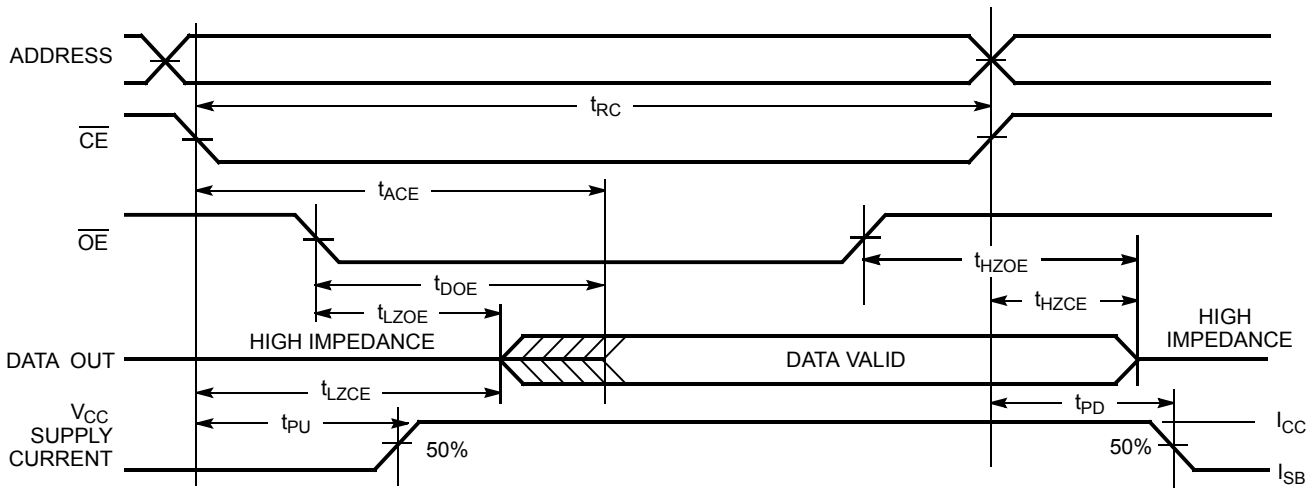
ADDRESS

$t_{RC}$

$\overline{CE}$

$t_{ACE}$

$\overline{OE}$

$t_{HZOE}$

$t_{DOE}$

$t_{LZOE}$

$t_{HZCE}$

HIGH IMPEDANCE

HIGH IMPEDANCE

DATA OUT

DATA VALID

$t_{LZCE}$

$V_{CC}$ SUPPLY CURRENT

$t_{PU}$

$t_{PD}$

$I_{CC}$

50%

50%

$I_{SB}$